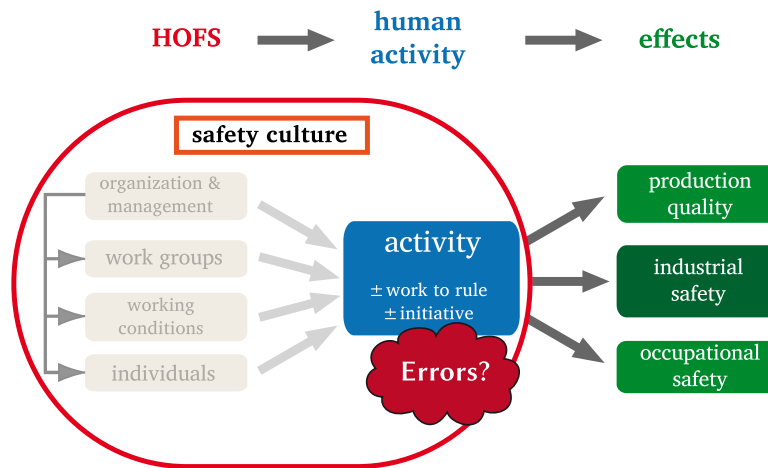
HOFS

human activity

effects

safety culture

organization & management

work groups

working conditions

individuals

activity

± work to rule
± initiative

Errors?

production quality

industrial safety

occupational safety